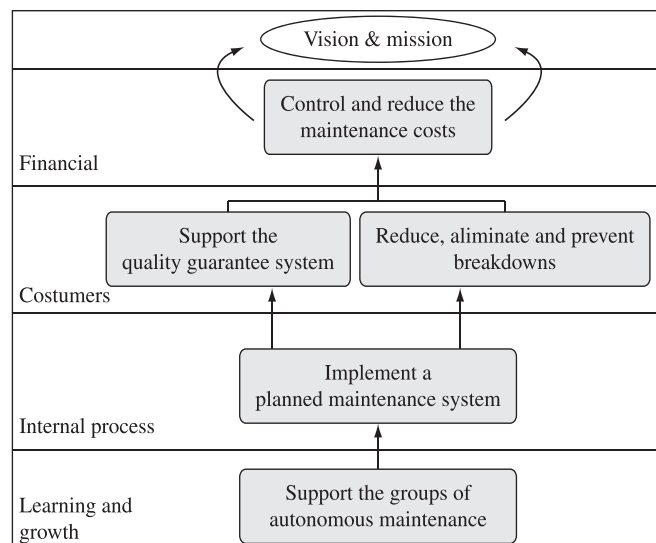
Vision & mission

Control and reduce the maintenance costs

Financial

Support the quality guarantee system

Reduce, aliminate and prevent breakdowns

Costumers

Implement a planned maintenance system

Internal process

Learning and growth

Support the groups of autonomous maintenance